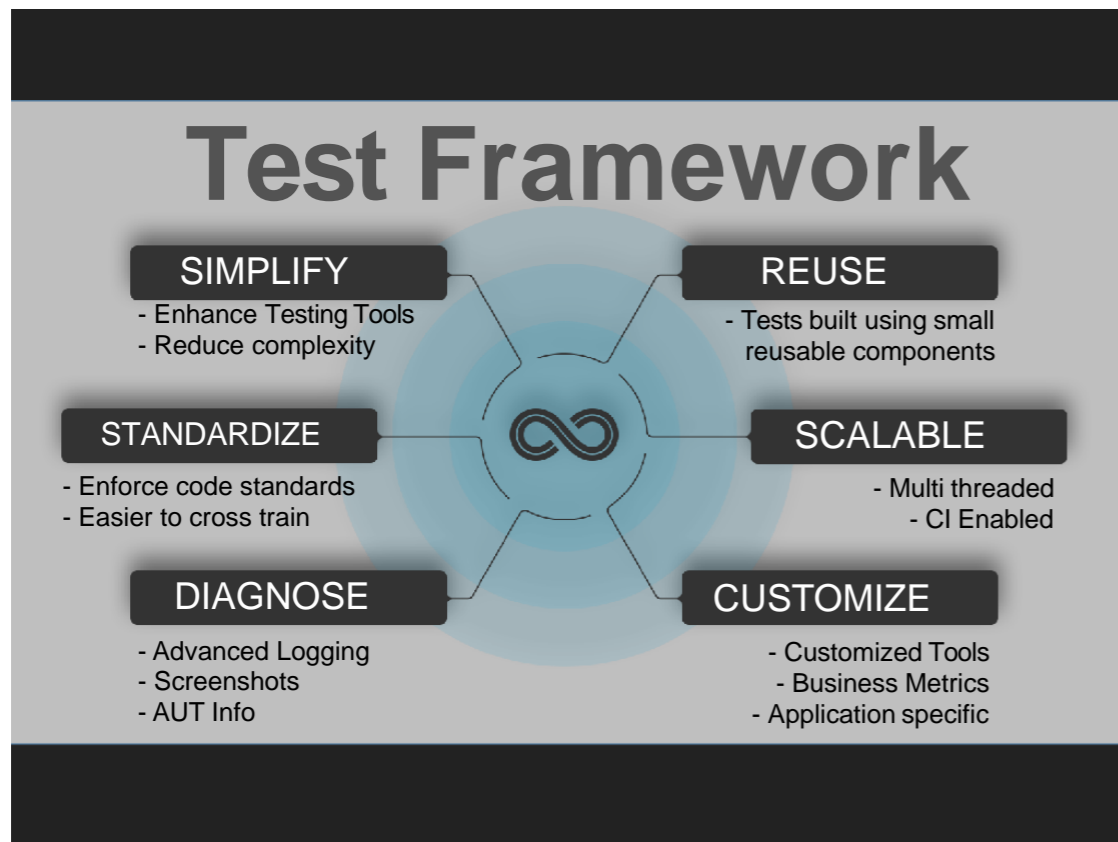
Test Framework

SIMPLIFY
- Enhance Testing Tools
- Reduce complexity

REUSE
- Tests built using small reusable components

STANDARDIZE
- Enforce code standards
- Easier to cross train

SCALABLE
- Multi threaded
- CI Enabled

DIAGNOSE
- Advanced Logging
- Screenshots
- AUT Info

CUSTOMIZE
- Customized Tools
- Business Metrics
- Application specific